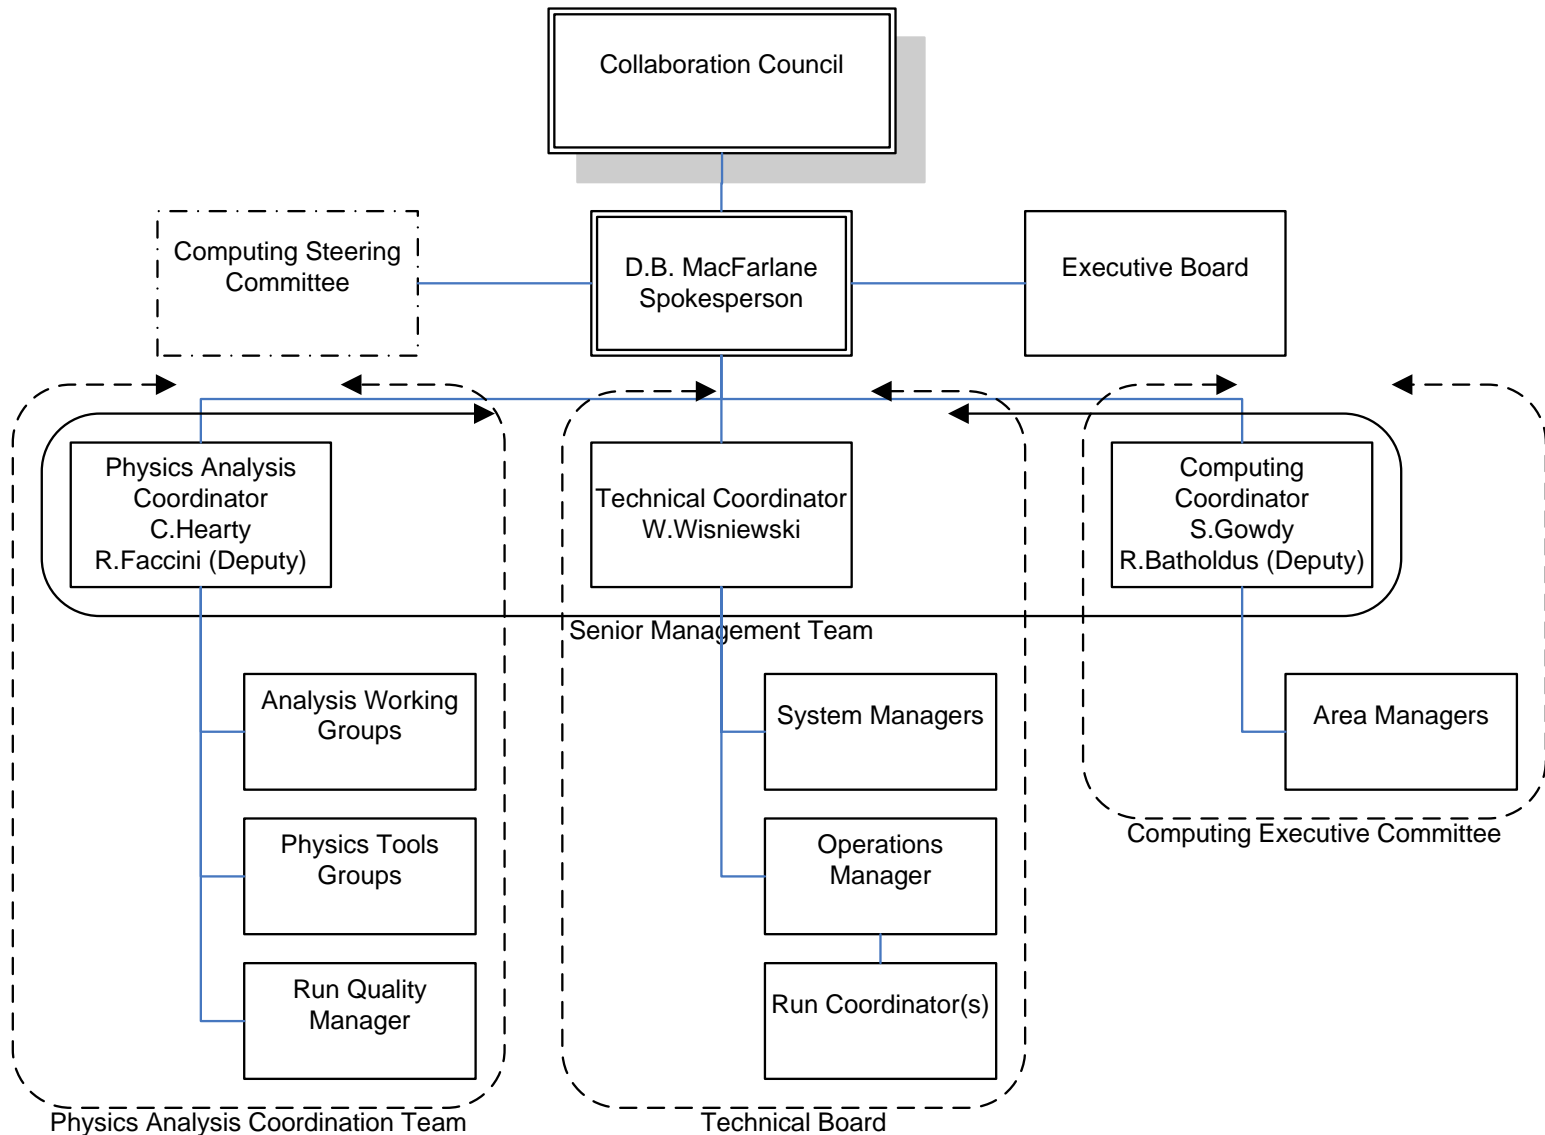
Collaboration Council

Computing Steering Committee

D.B. MacFarlane Spokesperson

Executive Board

Physics Analysis Coordinator C.Hearty R.Faccini (Deputy)

Technical Coordinator W.Wisniewski

Computing Coordinator S.Gowdy R.Batholdus (Deputy)

Senior Management Team

Analysis Working Groups

Physics Tools Groups

Run Quality Manager

System Managers

Operations Manager

Run Coordinator(s)

Area Managers

Computing Executive Committee

Physics Analysis Coordination Team

Technical Board